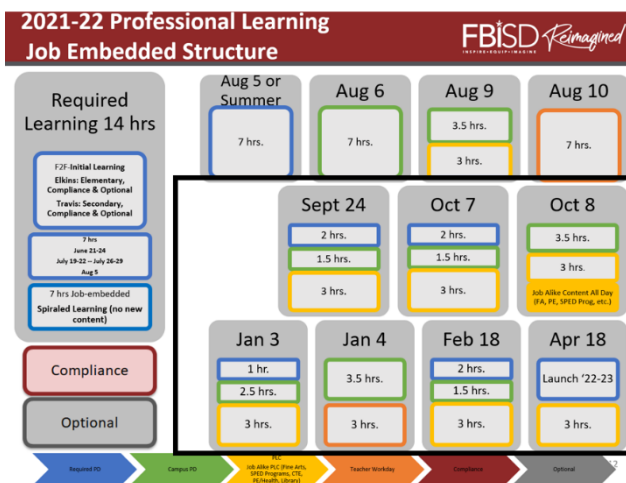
2021-22 Professional Learning Job Embedded Structure

FBISD INSPIRE • EQUIP • IMAGINE Reimagined

Required Learning 14 hrs

F2F-Initial Learning
Elkins: Elementary, Compliance & Optional
Travis: Secondary, Compliance & Optional

7 hrs
June 21-24
July 19-22 – July 26-29
Aug 5

7 hrs Job-embedded
Spiraled Learning (no new content)

Compliance

Optional

Aug 5 or Summer
7 hrs.

Aug 6
7 hrs.

Aug 9
3.5 hrs.
3 hrs.

Aug 10
7 hrs.

Sept 24
2 hrs.
1.5 hrs.
3 hrs.

Oct 7
2 hrs.
1.5 hrs.
3 hrs.

Oct 8
3.5 hrs.
3 hrs.
Job Alike Content All Day (FA, PE, SPED Prog, etc.)

Jan 3
1 hr.
2.5 hrs.
3 hrs.

Jan 4
3.5 hrs.
3 hrs.

Feb 18
2 hrs.
1.5 hrs.
3 hrs.

Apr 18
Launch '22-23
3 hrs.

Required PD | Campus PD | PLC Job Alike-PLC (Fine Arts, SPED Programs, CTE, PE/Health, Library) | Teacher Workday | Compliance | Optional

2